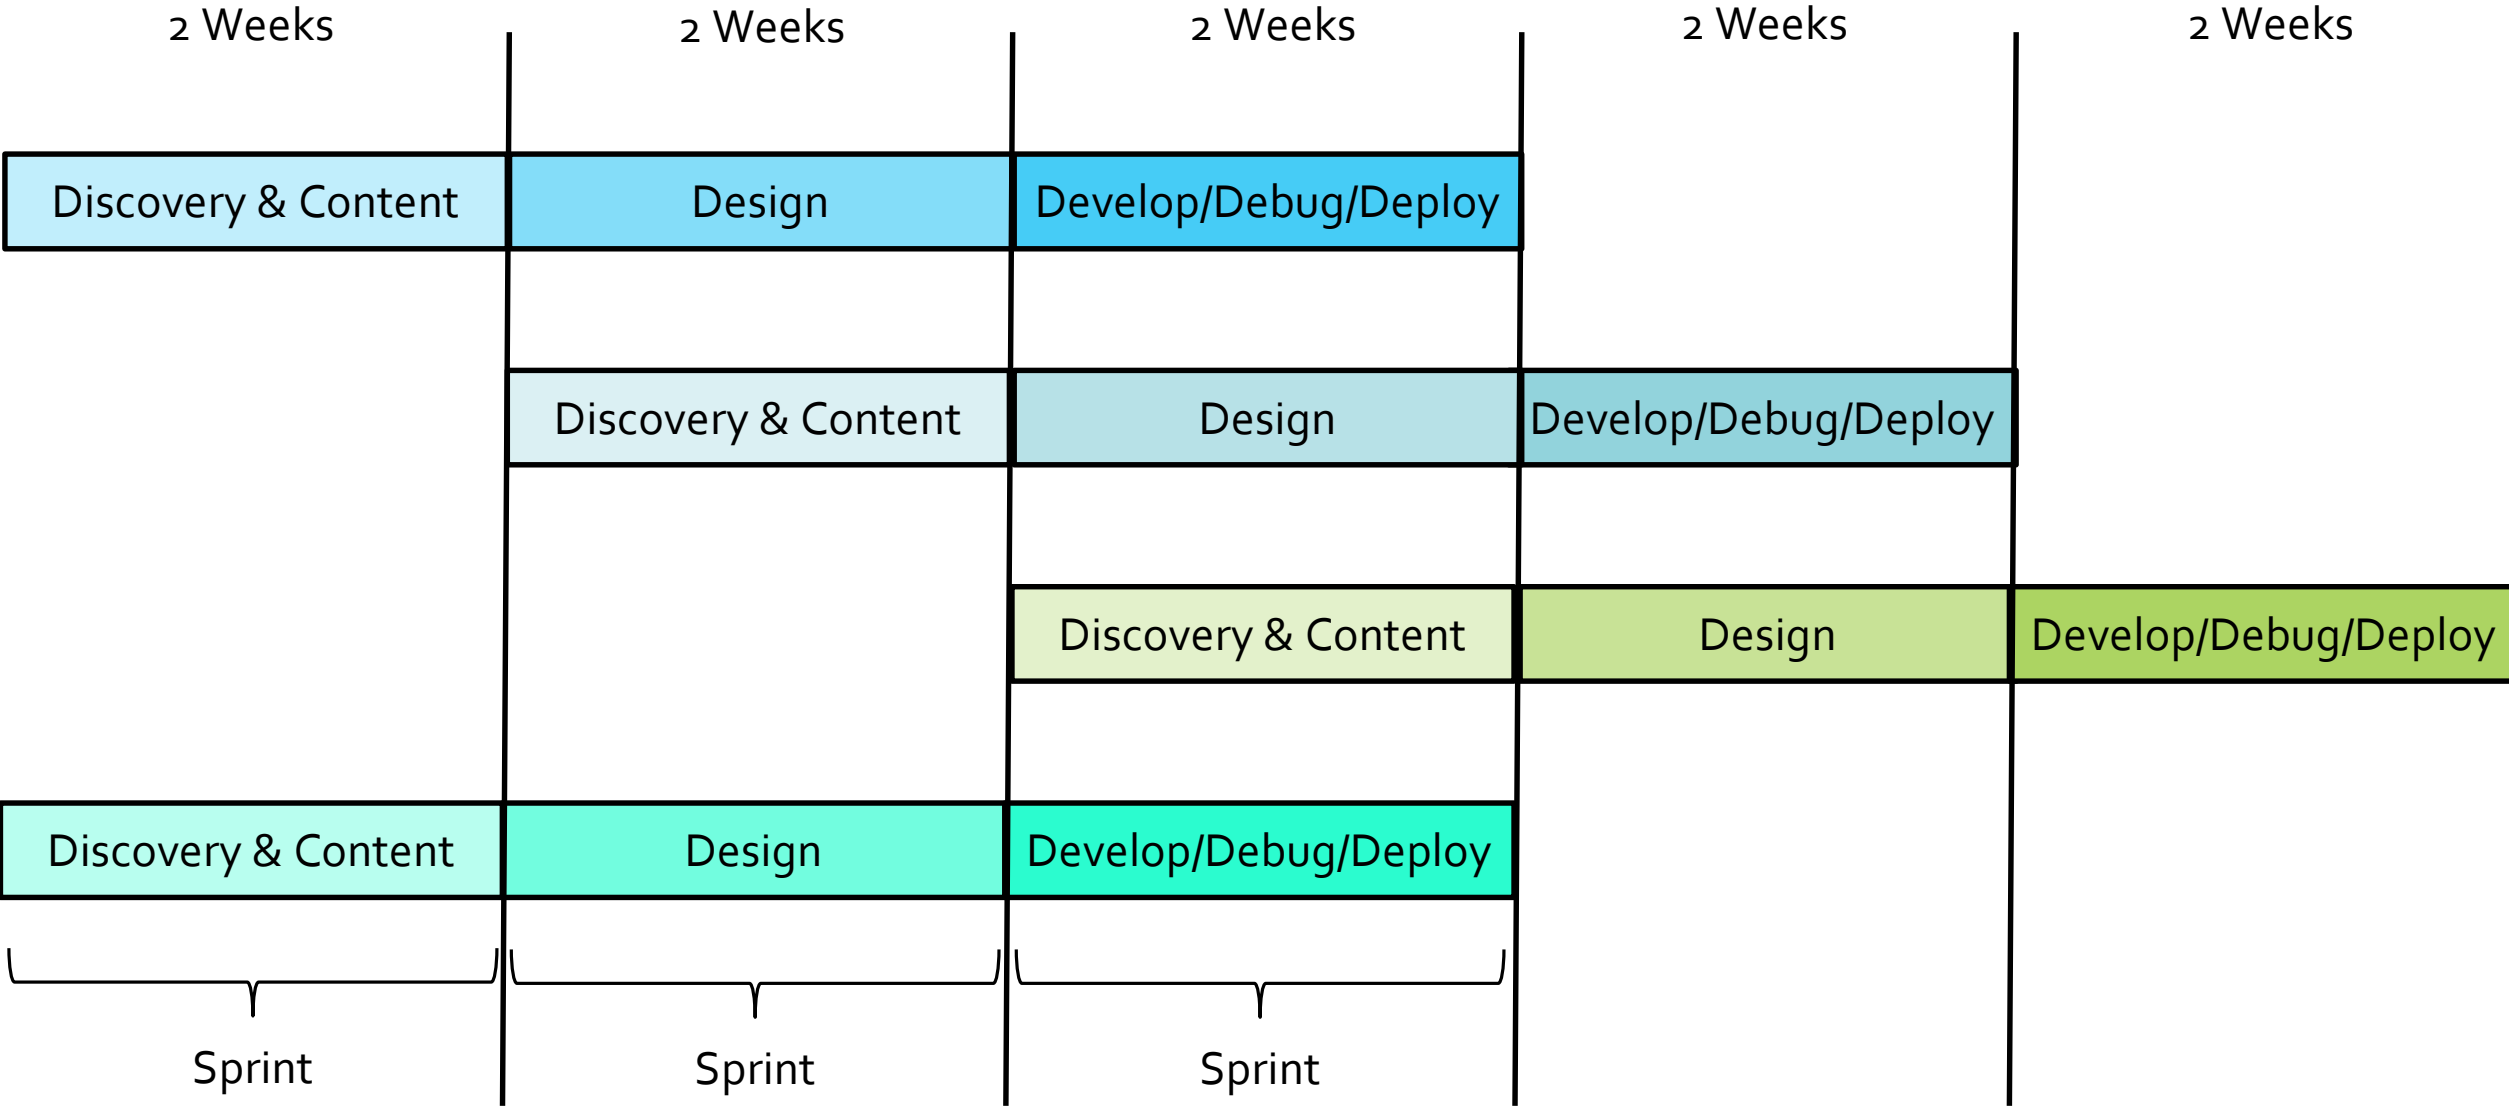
2 Weeks
2 Weeks
2 Weeks
2 Weeks
2 Weeks

Discovery & Content
Design
Develop/Debug/Deploy

Discovery & Content
Design
Develop/Debug/Deploy

Discovery & Content
Design
Develop/Debug/Deploy

Discovery & Content
Design
Develop/Debug/Deploy

Sprint
Sprint
Sprint